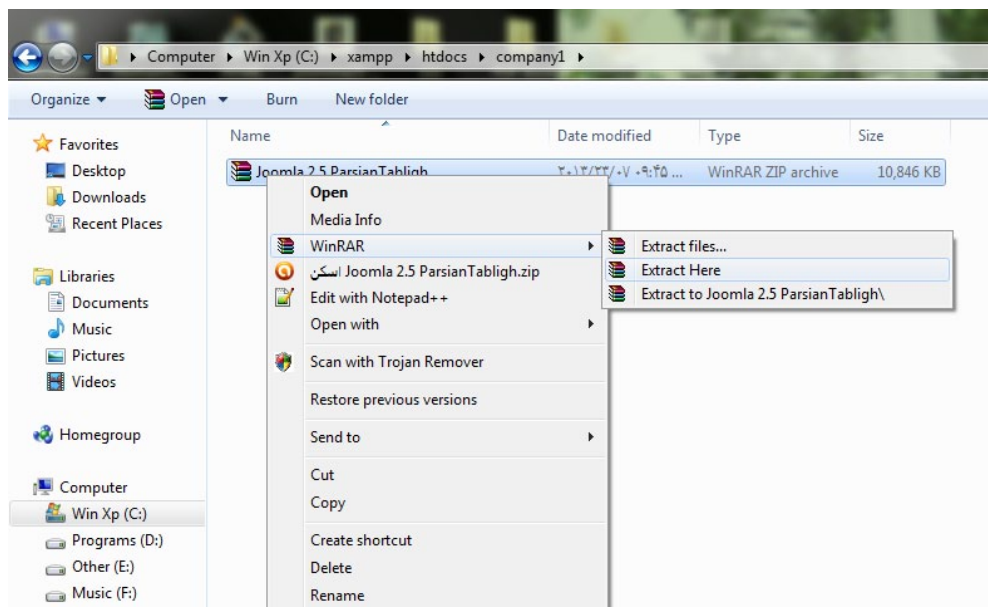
▸ Computer ▸ Win Xp (C:) ▸ xampp ▸ htdocs ▸ company1 ▸

Organize ▾ Open ▾ Burn New folder

Favorites
Desktop
Downloads
Recent Places

Libraries
Documents
Music
Pictures
Videos

Homegroup

Computer
Win Xp (C:)
Programs (D:)
Other (E:)
Music (F:)

| Name | Date modified | Type | Size |
|---|---|---|---|
| Joomla 2.5 ParsianTabligh | ۲۰۱۳/۲۳/۰۷ ۰۹:۴۵ ... | WinRAR ZIP archive | 10,846 KB |

Open
Media Info
WinRAR
اسکن Joomla 2.5 ParsianTabligh.zip
Edit with Notepad++
Open with
Scan with Trojan Remover
Restore previous versions
Send to
Cut
Copy
Create shortcut
Delete
Rename

Extract files...
Extract Here
Extract to Joomla 2.5 ParsianTabligh\